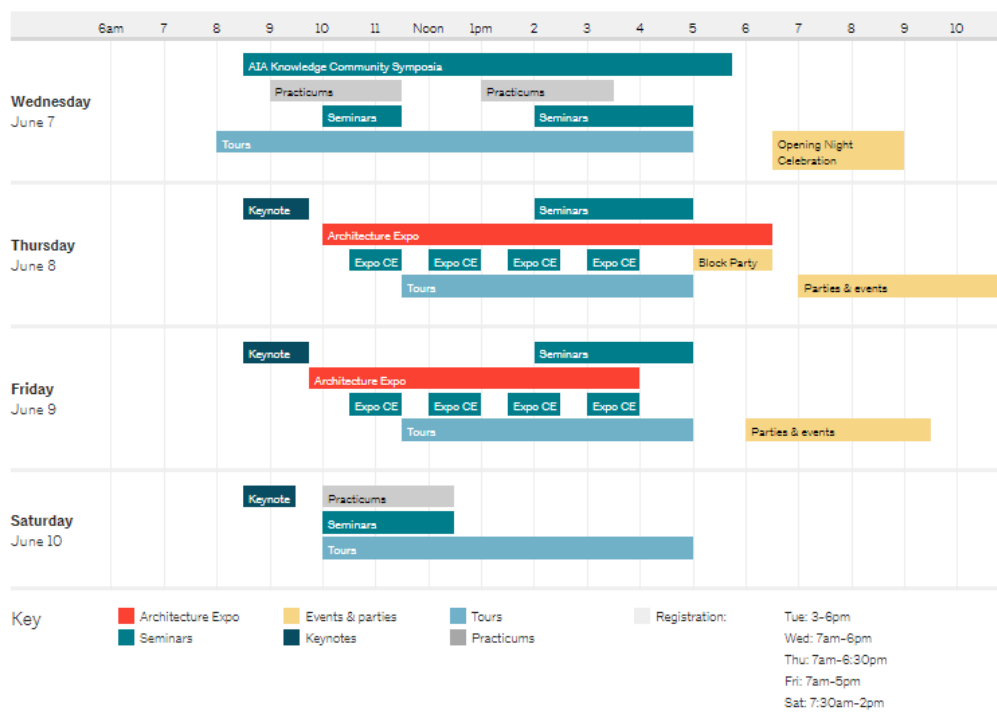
6am 7 8 9 10 11 Noon 1pm 2 3 4 5 6 7 8 9 10

Wednesday
June 7

AIA Knowledge Community Symposia
Practicums
Practicums
Seminars
Seminars
Tours
Opening Night Celebration

Thursday
June 8

Keynote
Seminars
Architecture Expo
Expo CE
Expo CE
Expo CE
Expo CE
Block Party
Tours
Parties & events

Friday
June 9

Keynote
Seminars
Architecture Expo
Expo CE
Expo CE
Expo CE
Expo CE
Tours
Parties & events

Saturday
June 10

Keynote
Practicums
Seminars
Tours

Key

Architecture Expo
Seminars
Events & parties
Keynotes
Tours
Practicums
Registration:

Tue: 3-6pm
Wed: 7am-6pm
Thu: 7am-6:30pm
Fri: 7am-5pm
Sat: 7:30am-2pm